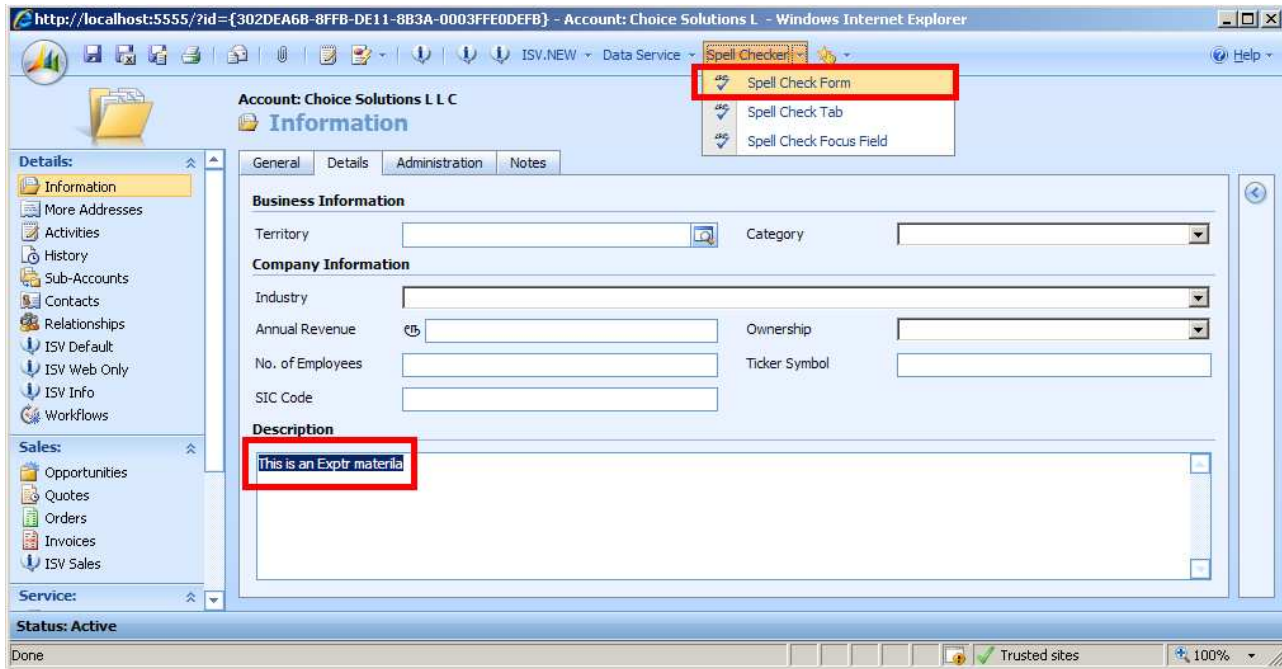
http://localhost:5555/?id={302DEA6B-8FFB-DE11-8B3A-0003FFE0DEFB} - Account: Choice Solutions L - Windows Internet Explorer

ISV.NEW Data Service Spell Checker Help

Spell Check Form
Spell Check Tab
Spell Check Focus Field

Account: Choice Solutions L L C
Information

Details:
Information
More Addresses
Activities
History
Sub-Accounts
Contacts
Relationships
ISV Default
ISV Web Only
ISV Info
Workflows

Sales:
Opportunities
Quotes
Orders
Invoices
ISV Sales

Service:

General | Details | Administration | Notes

Business Information
Territory
Category

Company Information
Industry
Annual Revenue
Ownership
No. of Employees
Ticker Symbol
SIC Code

Description
This is an Exptr materila

Status: Active

Done
Trusted sites
100%